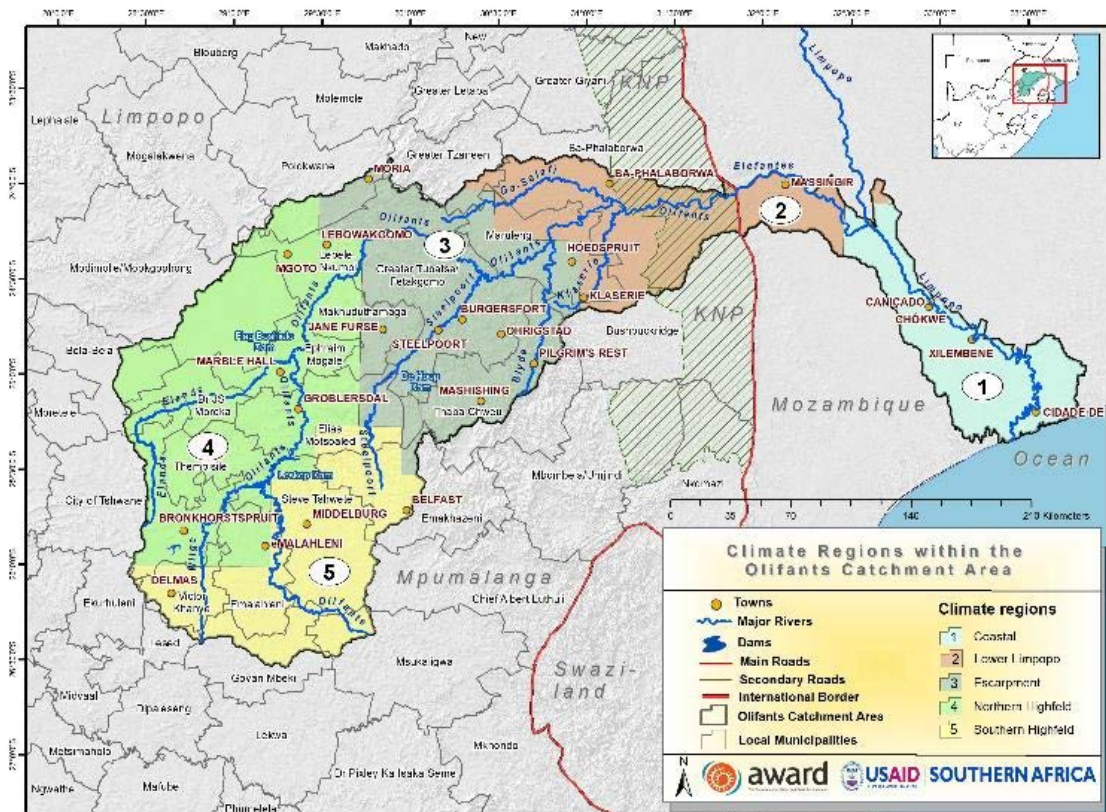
Blouberg
Makhado
New
Greater Giyani
KNP
Limpopo
Lephalale
Molemole
Greater Letaba
Mogalakwena
Polokwane
MORIA
Greater Tzaneen
Ba-Phalaborwa
BA-PHALABORWA
Elefantes
MASSINGIR
Limpopo
2
Ga-Selati
Olifants
Olifants
LEBOWAKGOMO
3
Maruleng
Lepelle Nkumpi
Olifants
HOEDSPRUIT
Modimolle/Mookgophong
MGOTO
Greater Tubatse Fetakgomo
Klaserie
KLASERIE
Steelpoort
BURGERSFORT
Makhuduthamaga
JANE FURSE
KNP
Flag Boshielo Dam
Elias Motsoaledi
Ephraim Mogale
OHRIGSTAD
Bushbuckridge
CANICADO
CHOKWE
Limpopo
Bela-Bela
MARBLE HALL
STEELPOORT
PILGRIM'S REST
XILEMBENE
De Hoop Dam
Blyde
Dr JS Moroka
MASHISHING
Thaba Chweu
Mozambique
1
CIDADE DE
Moretele
Elands
GROBLERSDAL
Elias Motsoaled
4
Thembisile
Steelpoort
Ocean
Mbombela/Umjindi
Nkomazi
City of Tshwane
Loskop Dam
Steve Tshwete
BELFAST
BRONKHORSTSPRUIT
MIDDELBURG
Emakhazeni
Wilge
MALAHLENI
0 35 70 140 210 Kilometers
5
Climate Regions within the Olifants Catchment Area
DELMAS
Victor Khanye
Mpumalanga
Ekurhuleni
Emalahleni
Olifants
Chief Albert Luthuli
Towns
Major Rivers
Dams
Main Roads
Secondary Roads
International Border
Olifants Catchment Area
Local Municipalities
Climate regions
1 Coastal
2 Lower Limpopo
3 Escarpment
4 Northern Highfeld
5 Southern Highfeld
Lesedi
Msukaligwa
Swaziland
Govan Mbeki
Midvaal
Dipaleseng
Lekwa
Metsimaholo
Mkhondo
Ngwathe
Mafube
Dr Pixley Ka Isaka Seme
Phumelela
award
USAID
SOUTHERN AFRICA